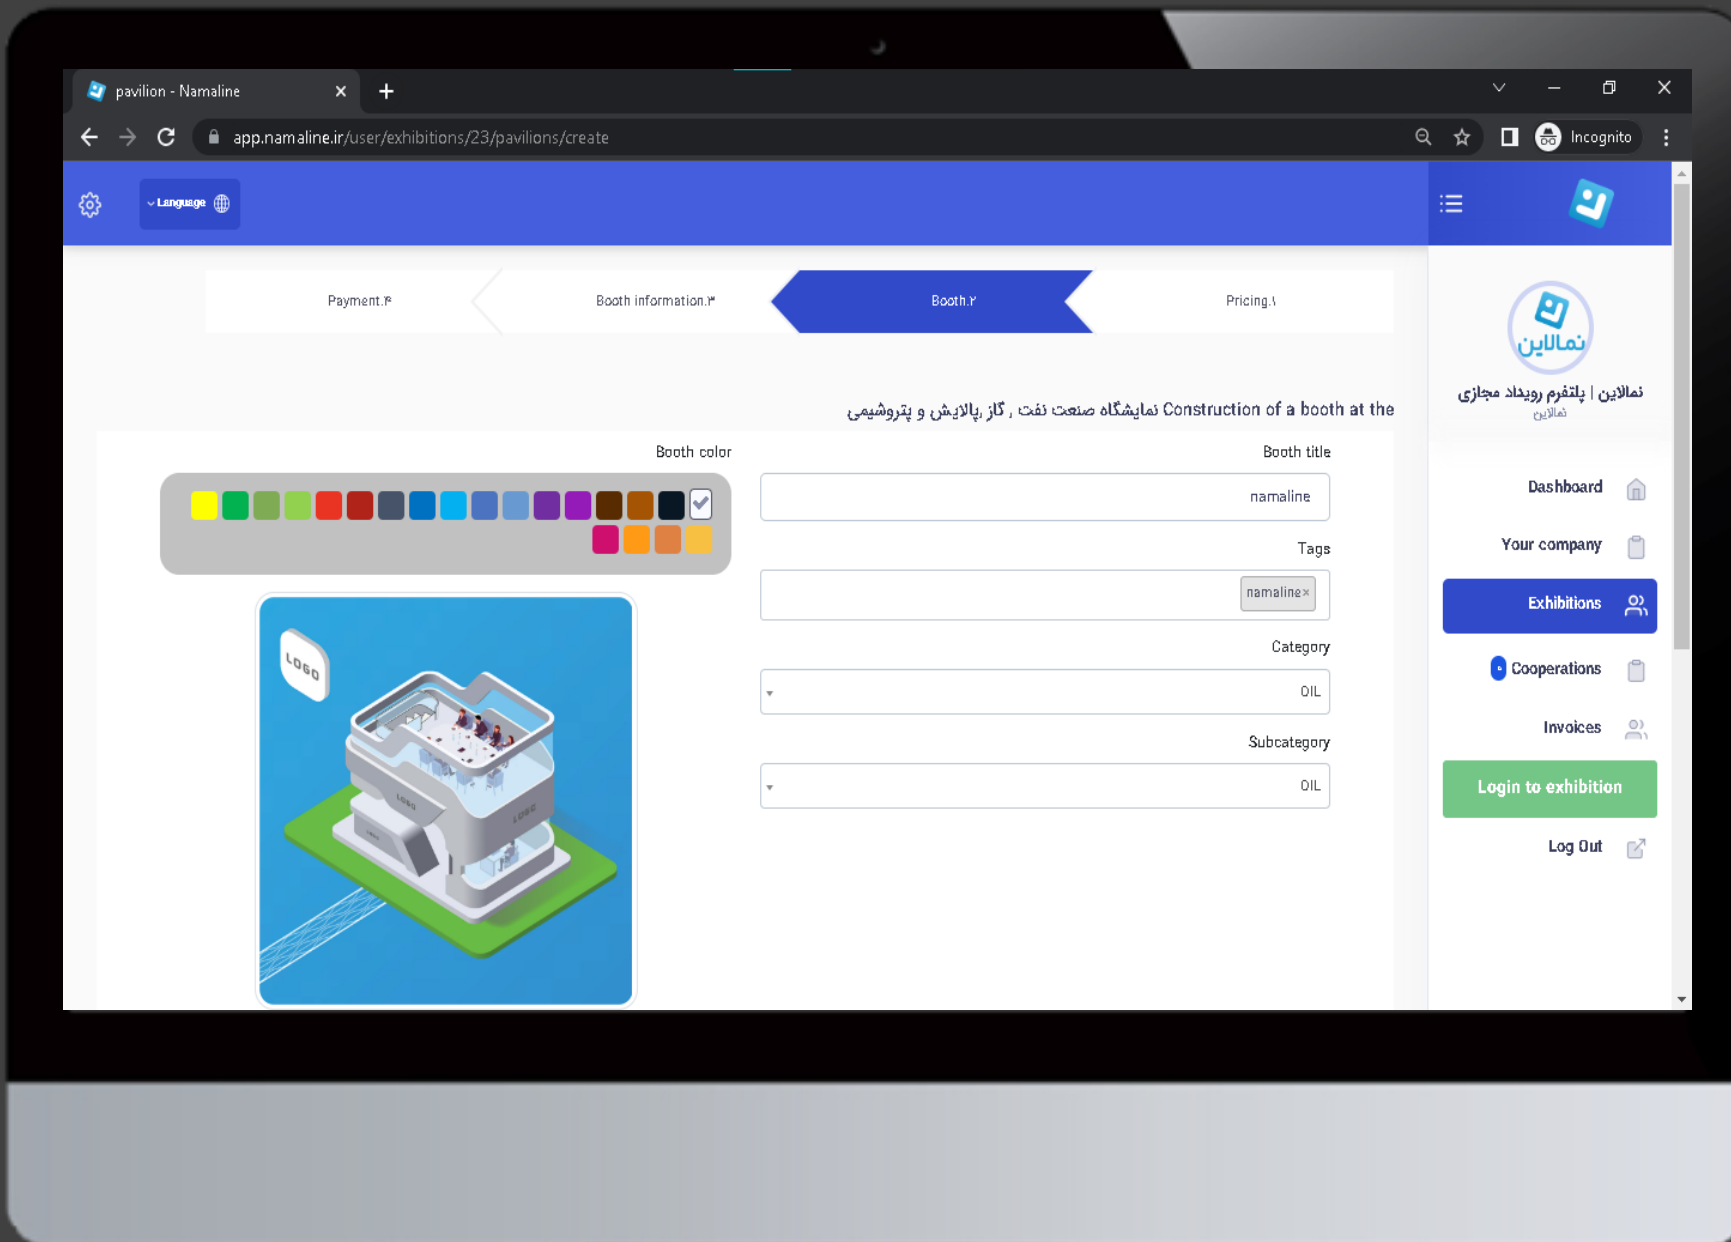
pavilion - Namaline

app.namaline.ir/user/exhibitions/23/pavilions/create

Incognito

Language

Payment.۴

Booth information.۳

Booth.۲

Pricing.۱

Construction of a booth at the نمایشگاه صنعت نفت , گاز ,پالایش و پتروشیمی

Booth color

Booth title

namaline

Tags

namaline×

Category

OIL

Subcategory

OIL

LOGO

نمالاین

نمالاین | پلتفرم رویداد مجازی

نمالاین

Dashboard

Your company

Exhibitions

Cooperations

Invoices

Login to exhibition

Log Out